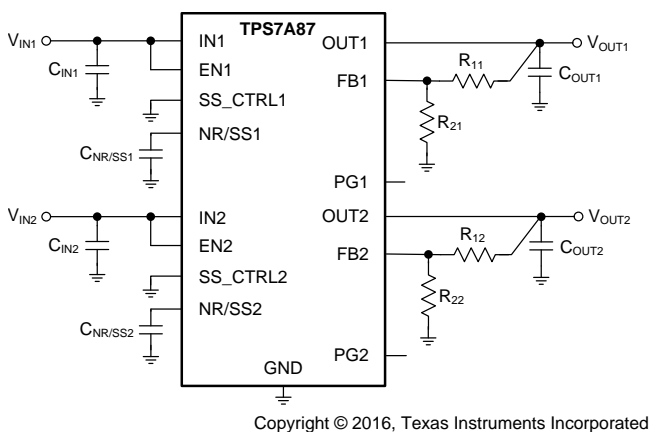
TPS7A87

$V_{IN1}$

$C_{IN1}$

IN1

EN1

SS_CTRL1

NR/SS1

$C_{NR/SS1}$

OUT1

FB1

PG1

$R_{11}$

$R_{21}$

$C_{OUT1}$

$V_{OUT1}$

$V_{IN2}$

$C_{IN2}$

IN2

EN2

SS_CTRL2

NR/SS2

$C_{NR/SS2}$

OUT2

FB2

PG2

$R_{12}$

$R_{22}$

$C_{OUT2}$

$V_{OUT2}$

GND

Copyright © 2016, Texas Instruments Incorporated